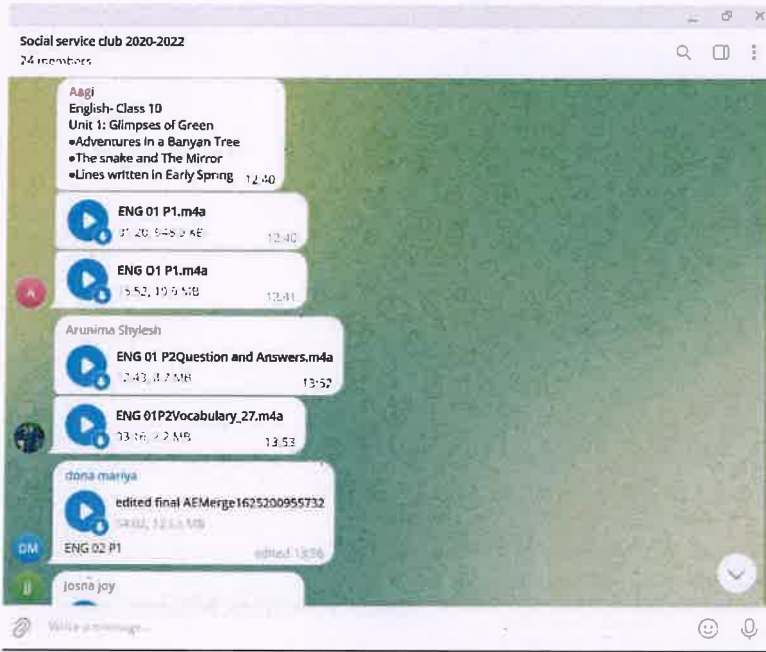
Social service club 2020-2022
24 members

Aagi
English- Class 10
Unit 1: Glimpses of Green
•Adventures in a Banyan Tree
•The snake and The Mirror
•Lines written in Early Spring 12:40

ENG 01 P1.m4a
01:20, 948.9 KB 12:40

ENG 01 P1.m4a
15:52, 19.5 MB 12:41

A

Arunima Shylesh
ENG 01 P2Question and Answers.m4a
12:43, 8.7 MB 13:52

ENG 01P2Vocabulary_27.m4a
03:16, 2.2 MB 13:53

dona mariya
edited final AEMerge1625200955732
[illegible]
ENG 02 P1 edited 13:56

DM

Josna joy

Write a message...